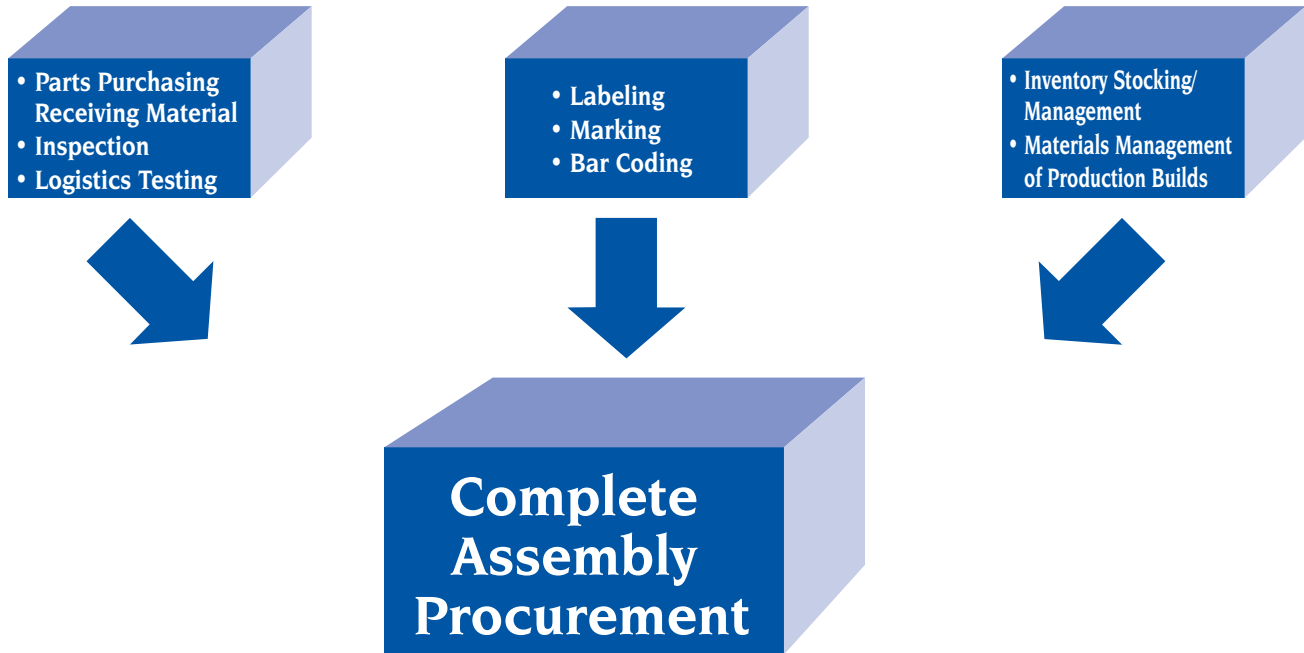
• Parts Purchasing Receiving Material
• Inspection
• Logistics Testing

• Labeling
• Marking
• Bar Coding

• Inventory Stocking/ Management
• Materials Management of Production Builds

Complete Assembly Procurement